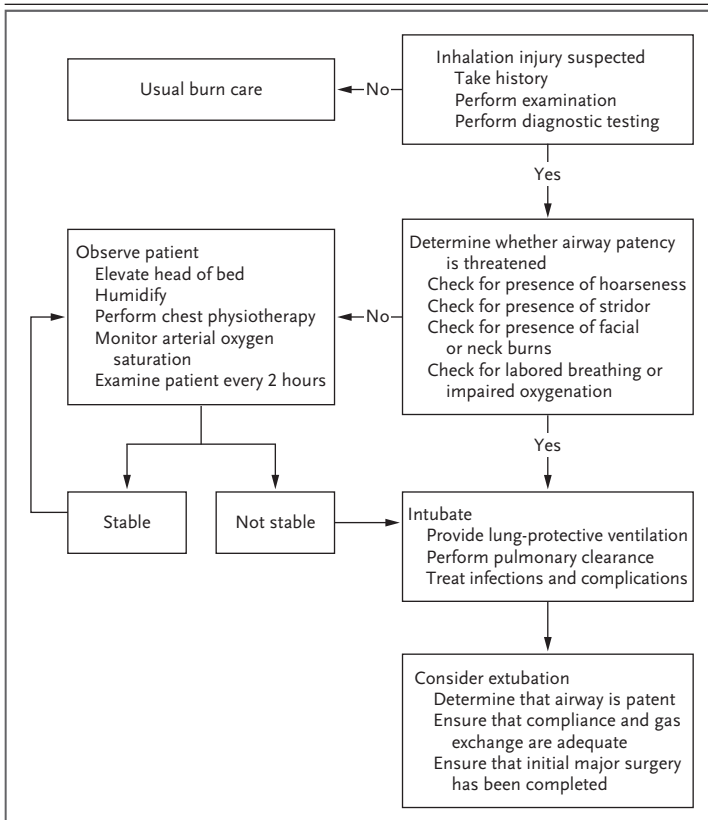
Inhalation injury suspected
Take history
Perform examination
Perform diagnostic testing

No

Usual burn care

Yes

Determine whether airway patency is threatened
Check for presence of hoarseness
Check for presence of stridor
Check for presence of facial or neck burns
Check for labored breathing or impaired oxygenation

No

Observe patient
Elevate head of bed
Humidify
Perform chest physiotherapy
Monitor arterial oxygen saturation
Examine patient every 2 hours

Stable

Not stable

Yes

Intubate
Provide lung-protective ventilation
Perform pulmonary clearance
Treat infections and complications

Consider extubation
Determine that airway is patent
Ensure that compliance and gas exchange are adequate
Ensure that initial major surgery has been completed